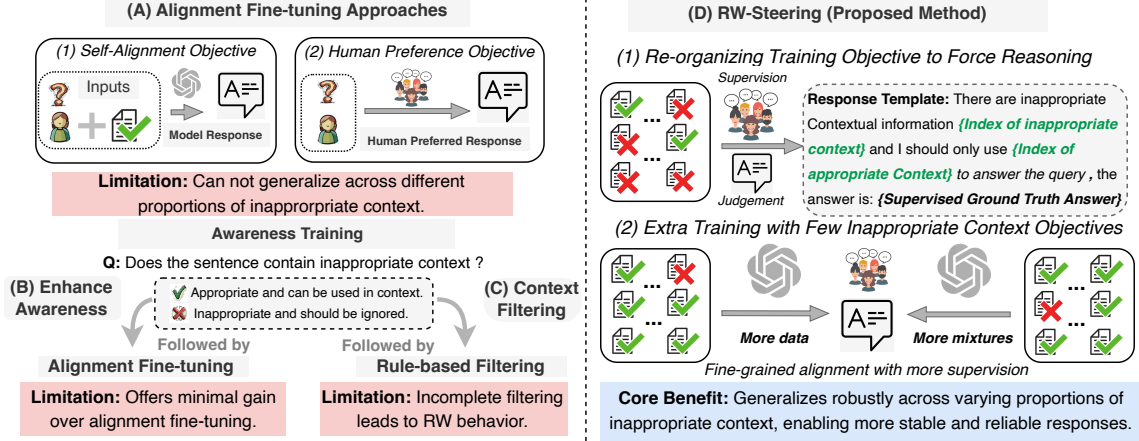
(A) Alignment Fine-tuning Approaches

(1) Self-Alignment Objective

Inputs

Model Response

(2) Human Preference Objective

Human Preferred Response

**Limitation:** Can not generalize across different proportions of inapprorpriate context.

Awareness Training

**Q:** Does the sentence contain inappropriate context ?

(B) Enhance Awareness

Appropriate and can be used in context.

Inappropriate and should be ignored.

(C) Context Filtering

Followed by

Alignment Fine-tuning

Followed by

Rule-based Filtering

**Limitation:** Offers minimal gain over alignment fine-tuning.

**Limitation:** Incomplete filtering leads to RW behavior.

(D) RW-Steering (Proposed Method)

(1) Re-organizing Training Objective to Force Reasoning

Supervision

Judgement

**Response Template:** There are inappropriate Contextual information *{Index of inappropriate context}* and I should only use *{Index of appropriate Context}* *to answer the query*, the answer is: *{Supervised Ground Truth Answer}*

(2) Extra Training with Few Inappropriate Context Objectives

More data

More mixtures

Fine-grained alignment with more supervision

**Core Benefit:** Generalizes robustly across varying proportions of inappropriate context, enabling more stable and reliable responses.